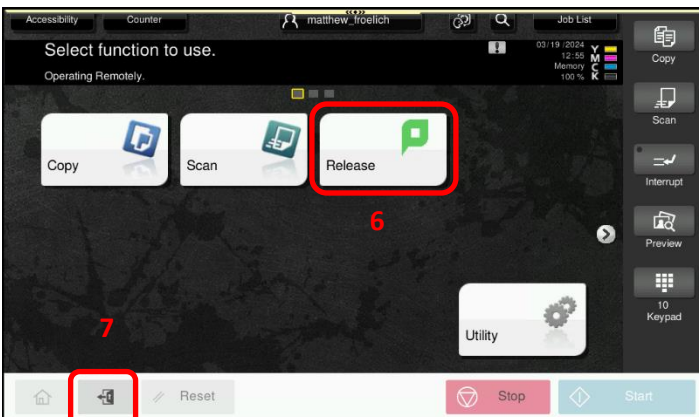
Accessibility
Counter
matthew_froelich
Job List
Select function to use.
Operating Remotely.
03/19/2024
12:55
Memory
100 %
Y
M
C
K
Copy
Scan
Interrupt
Preview
10
Keypad
Copy
Scan
Release
6
7
Utility
Reset
Stop
Start